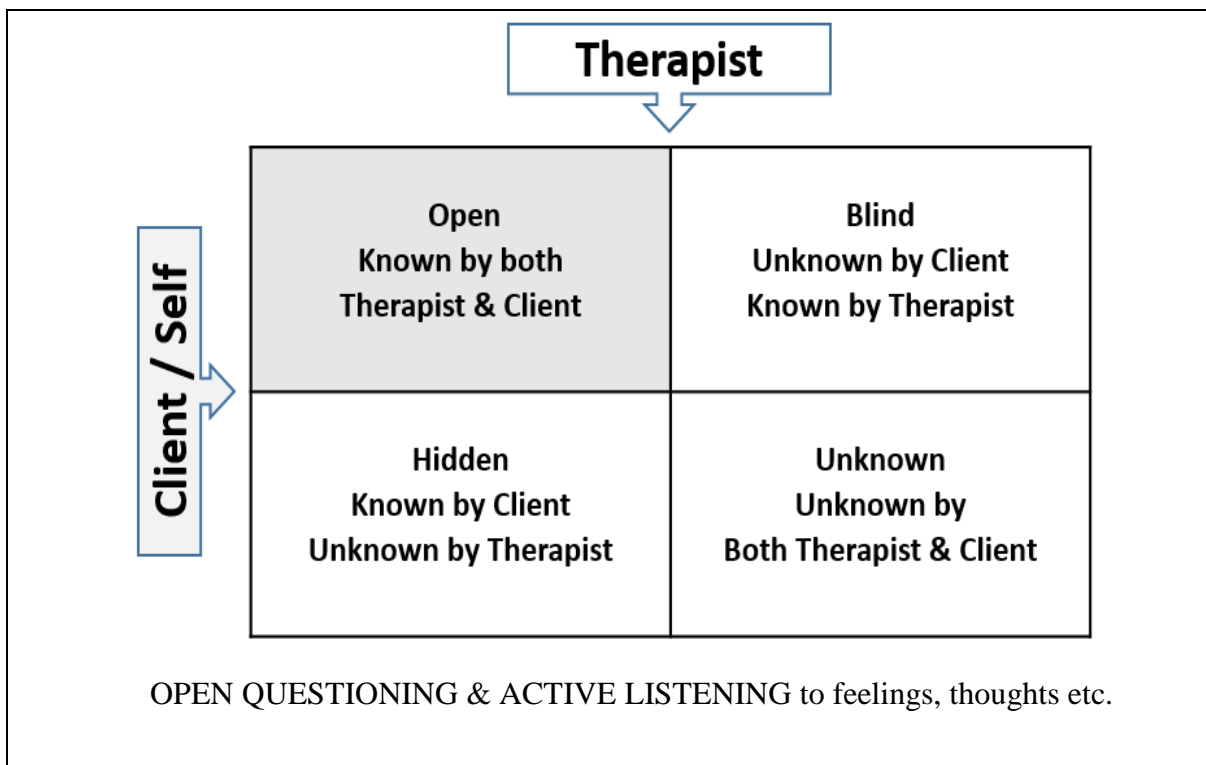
Therapist

Client / Self

| Open Known by both Therapist & Client | Blind Unknown by Client Known by Therapist |
|---|---|
| Hidden Known by Client Unknown by Therapist | Unknown Unknown by Both Therapist & Client |

OPEN QUESTIONING & ACTIVE LISTENING to feelings, thoughts etc.